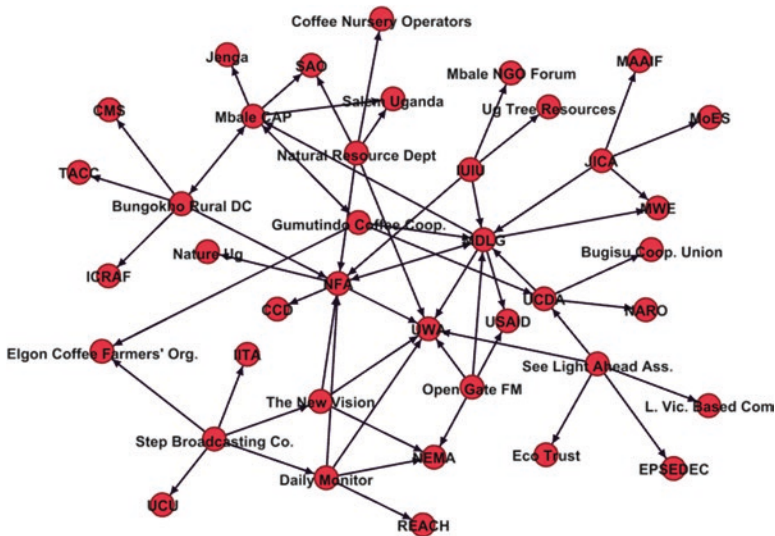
Coffee Nursery Operators
Jenga
SAO
Mbale NGO Forum
MAAIF
CMS
Mbale CAP
Salem Uganda
Ug Tree Resources
MoES
Natural Resource Dept
IUIU
JICA
TACC
Bungokho Rural DC
Gumutindo Coffee Coop.
MWE
MDLG
Nature Ug
Bugisu Coop. Union
ICRAF
NFA
UCDA
CCD
NARO
UWA
USAID
Elgon Coffee Farmers' Org.
See Light Ahead Ass.
ITA
Open Gate FM
The New Vision
L. Vic. Based Com
Step Broadcasting Co.
Eco Trust
NEMA
EPSEDEC
Daily Monitor
UCU
REACH